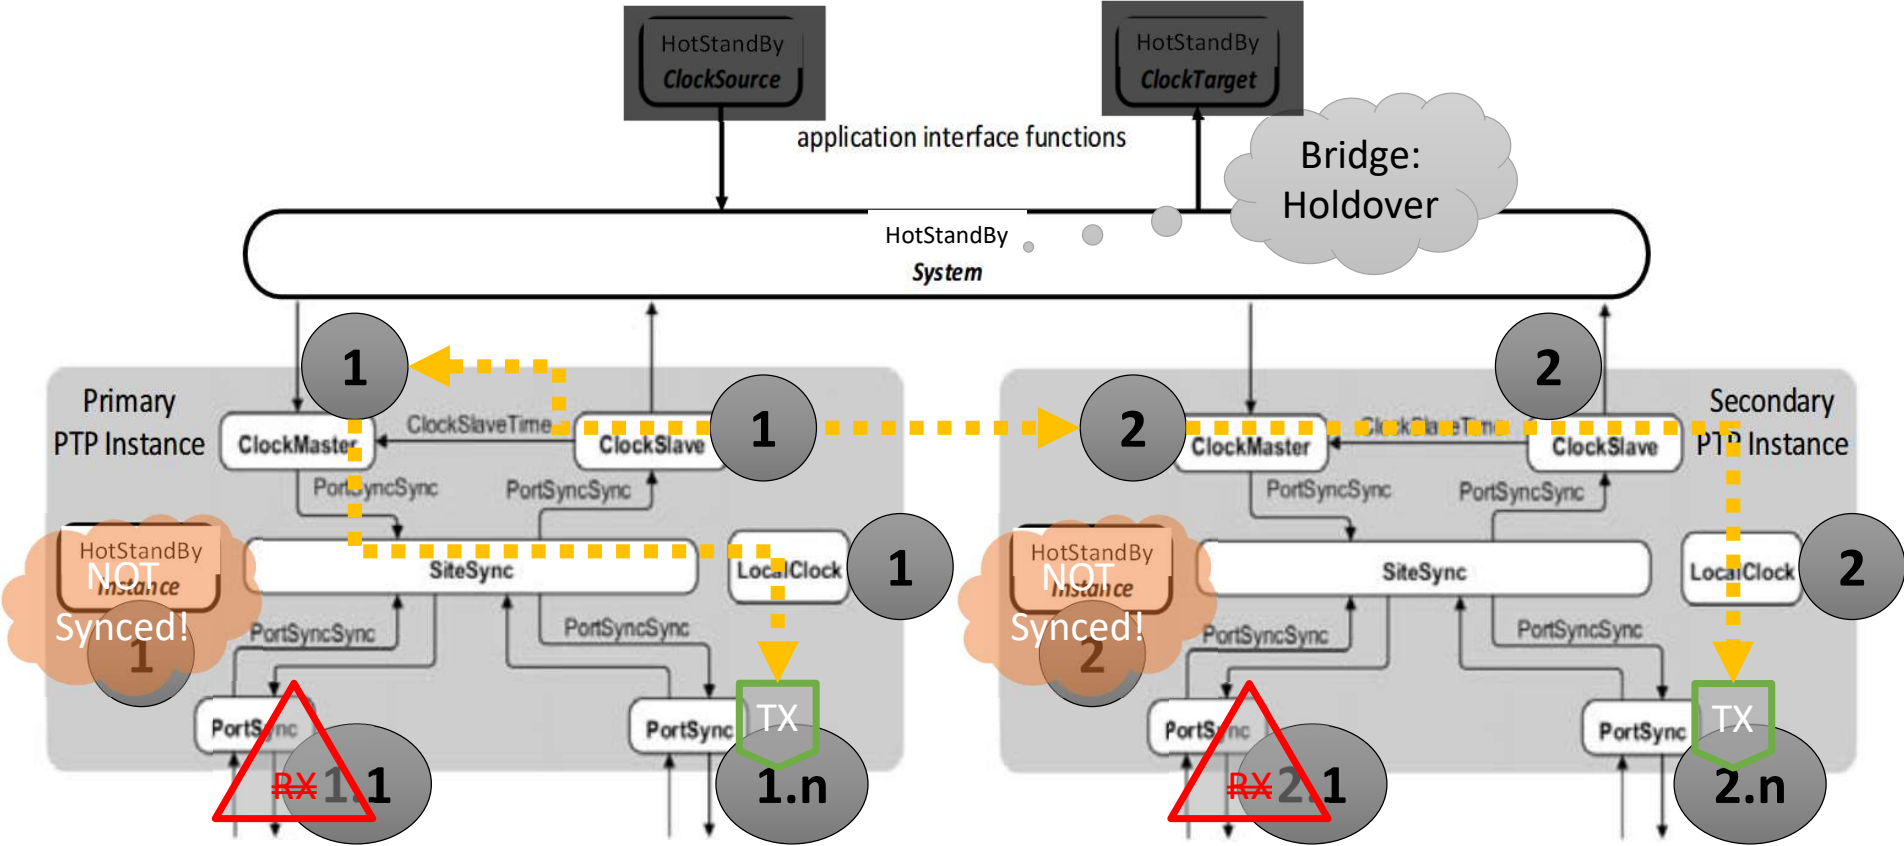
HotStandBy
ClockSource

HotStandBy
ClockTarget

application interface functions

Bridge:
Holdover

HotStandBy
System

1

2

Primary
PTP Instance

ClockMaster

ClockSlaveTime

ClockSlave

1

2

ClockMaster

ClockSlaveTime

ClockSlave

Secondary
PTP Instance

PortSyncSync

PortSyncSync

PortSyncSync

PortSyncSync

HotStandBy
Instance

NOT
Synced!

1

SiteSync

LocalClock

1

HotStandBy
Instance

NOT
Synced!

2

SiteSync

LocalClock

2

PortSyncSync

PortSyncSync

PortSyncSync

PortSyncSync

PortSync

RX

1.1

PortSync

TX

1.n

PortSync

RX

2.1

PortSync

TX

2.n